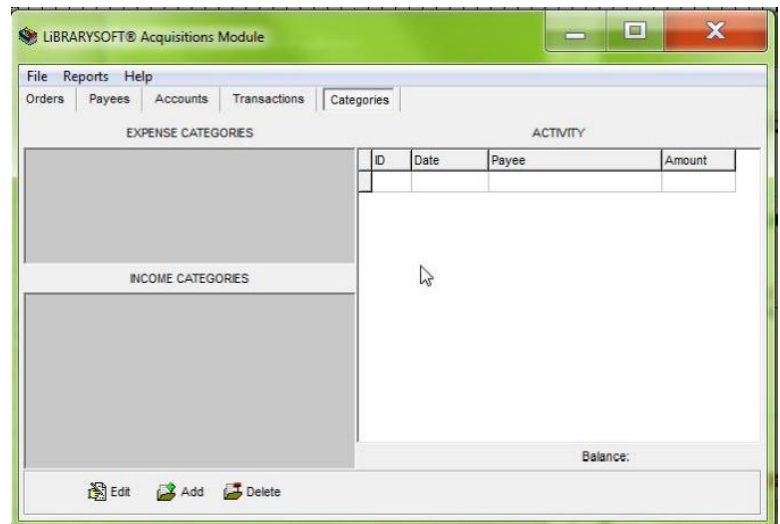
LiBRARYSOFT® Acquisitions Module

File Reports Help

Orders Payees Accounts Transactions Categories

EXPENSE CATEGORIES

ACTIVITY

| ID | Date | Payee | Amount |
|---|---|---|---|
| | | | |

INCOME CATEGORIES

Balance:

Edit Add Delete